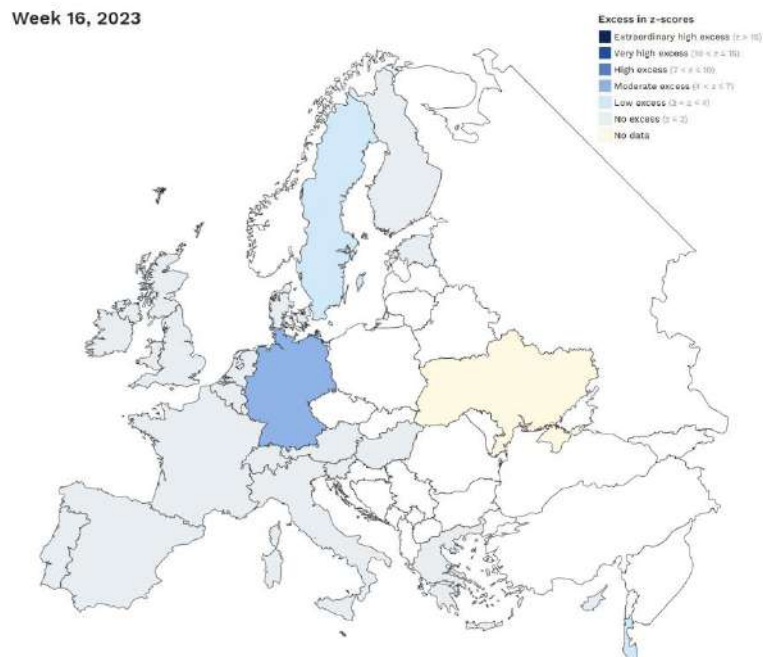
Week 16, 2023

Excess in z-scores
Extraordinary high excess (z > 15)
Very high excess (10 < z ≤ 15)
High excess (7 < z ≤ 10)
Moderate excess (4 < z ≤ 7)
Low excess (2 < z ≤ 4)
No excess (z ≤ 2)
No data